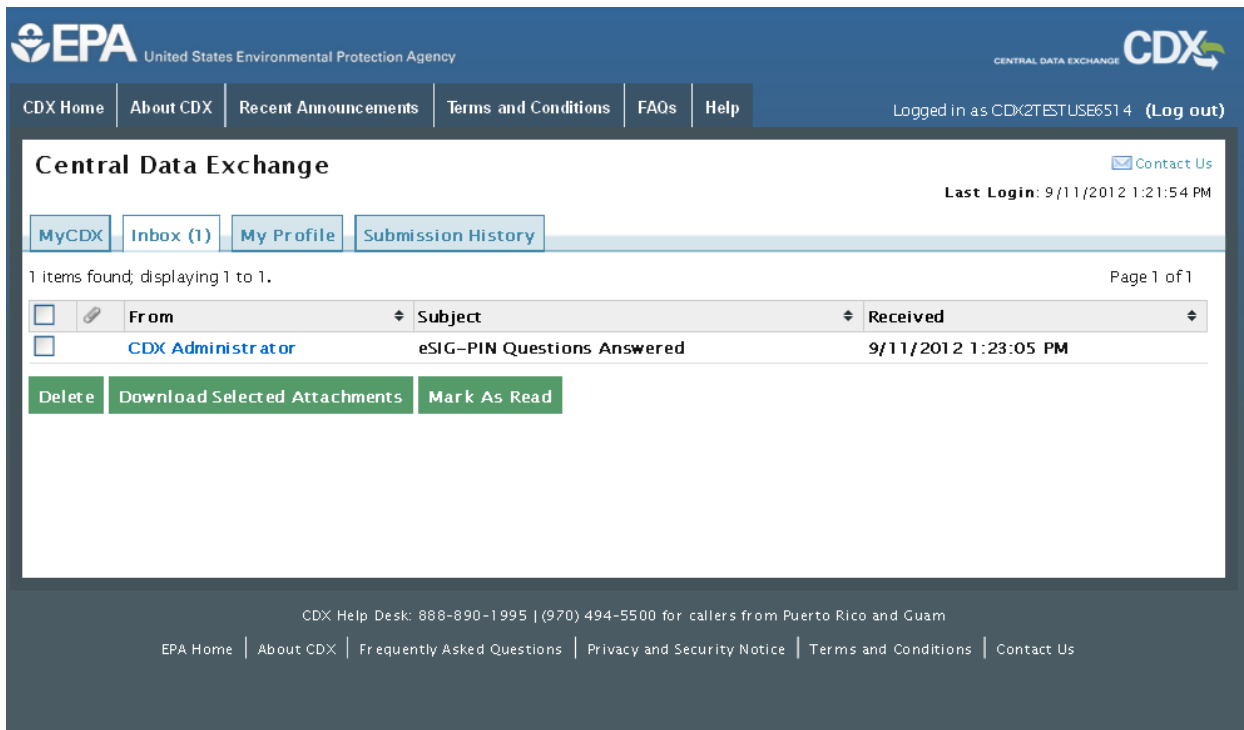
EPA United States Environmental Protection Agency

CENTRAL DATA EXCHANGE CDX

CDX Home | About CDX | Recent Announcements | Terms and Conditions | FAQs | Help

Logged in as CDX2TESTUSE6514 (Log out)

Central Data Exchange

Contact Us

Last Login: 9/11/2012 1:21:54 PM

MyCDX | Inbox (1) | My Profile | Submission History

1 items found; displaying 1 to 1.

Page 1 of 1

| | | From | Subject | Received |
|---|---|---|---|---|
| | | CDX Administrator | eSIG-PIN Questions Answered | 9/11/2012 1:23:05 PM |

Delete | Download Selected Attachments | Mark As Read

CDX Help Desk: 888-890-1995 | (970) 494-5500 for callers from Puerto Rico and Guam

EPA Home | About CDX | Frequently Asked Questions | Privacy and Security Notice | Terms and Conditions | Contact Us